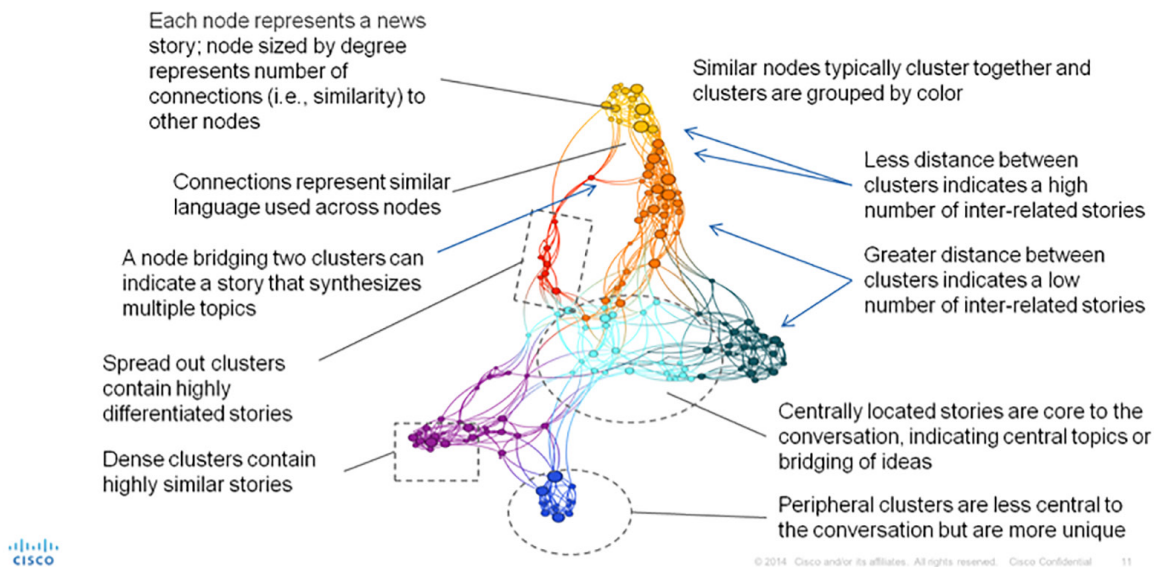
Each node represents a news story; node sized by degree represents number of connections (i.e., similarity) to other nodes

Similar nodes typically cluster together and clusters are grouped by color

Connections represent similar language used across nodes

Less distance between clusters indicates a high number of inter-related stories

A node bridging two clusters can indicate a story that synthesizes multiple topics

Greater distance between clusters indicates a low number of inter-related stories

Spread out clusters contain highly differentiated stories

Centrally located stories are core to the conversation, indicating central topics or bridging of ideas

Dense clusters contain highly similar stories

Peripheral clusters are less central to the conversation but are more unique

CISCO

© 2014 Cisco and/or its affiliates. All rights reserved. Cisco Confidential 11